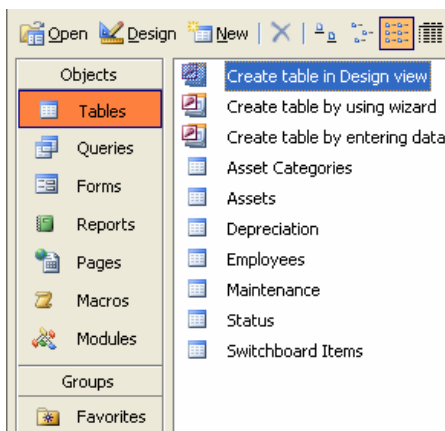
Open Design New

Objects
Tables
Queries
Forms
Reports
Pages
Macros
Modules
Groups
Favorites

Create table in Design view
Create table by using wizard
Create table by entering data
Asset Categories
Assets
Depreciation
Employees
Maintenance
Status
Switchboard Items